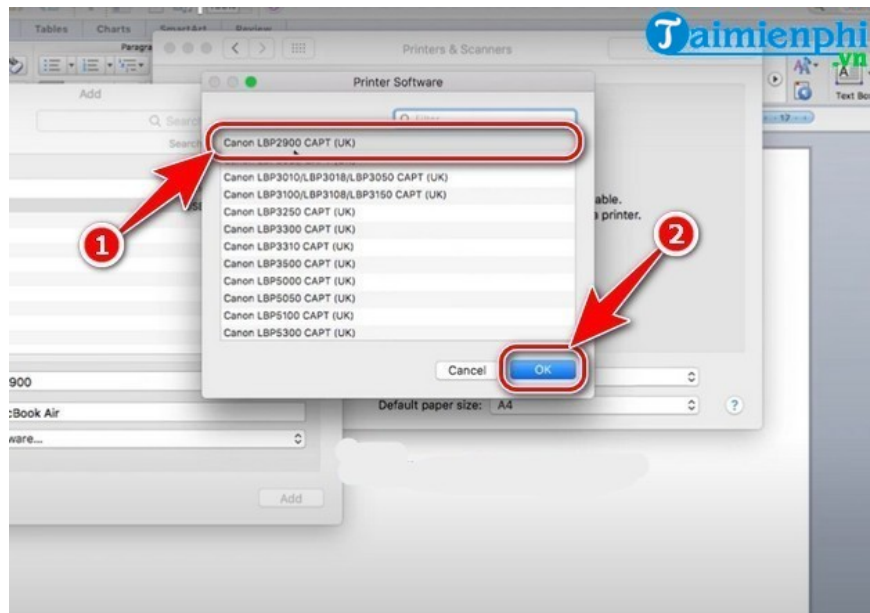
Tables Charts SmartArt Review

Paragra

Taimienphi.vn

Printers & Scanners

Add

Search

Printer Software

Canon LBP2900 CAPT (UK)

Canon LBP3010/LBP3018/LBP3050 CAPT (UK)

Canon LBP3100/LBP3108/LBP3150 CAPT (UK)

Canon LBP3250 CAPT (UK)

Canon LBP3300 CAPT (UK)

Canon LBP3310 CAPT (UK)

Canon LBP3500 CAPT (UK)

Canon LBP5000 CAPT (UK)

Canon LBP5050 CAPT (UK)

Canon LBP5100 CAPT (UK)

Canon LBP5300 CAPT (UK)

able.

a printer.

1

2

Cancel

OK

900

cBook Air

ware...

Default paper size: A4

Add

Text Bo

?